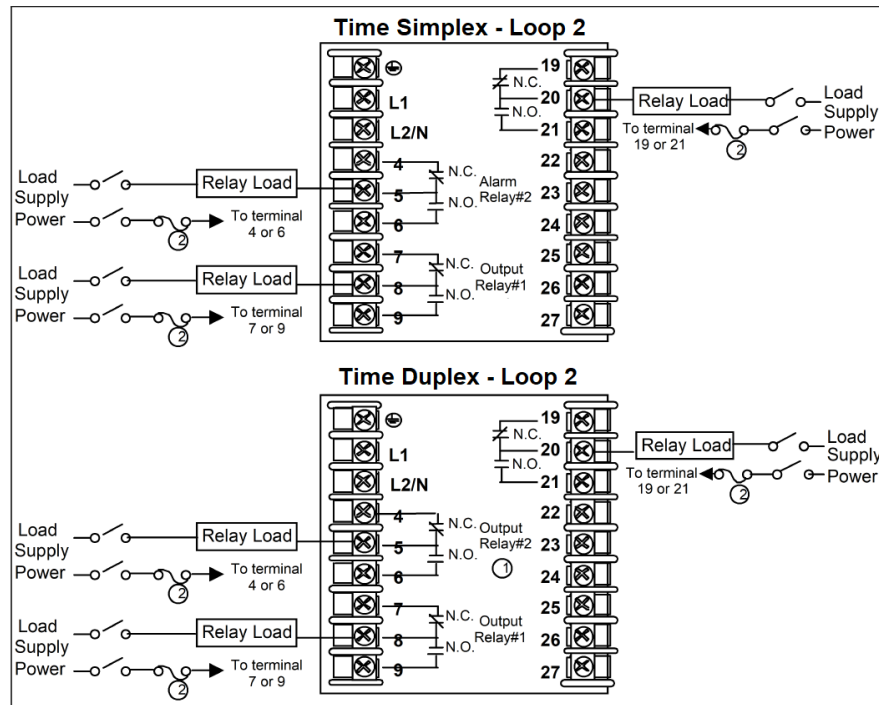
Time Simplex - Loop 2

L1
L2/N
4
5
6
7
8
9

N.C.
N.O.
Alarm Relay#2

N.C.
N.O.
Output Relay#1

19
N.C.
20
N.O.
21
22
23
24
25
26
27

Relay Load
Load Supply Power
To terminal 19 or 21
2

Load Supply Power
Relay Load
To terminal 4 or 6
2

Load Supply Power
Relay Load
To terminal 7 or 9
2

Time Duplex - Loop 2

L1
L2/N
4
5
6
7
8
9

N.C.
N.O.
Output Relay#2
1

N.C.
N.O.
Output Relay#1

19
N.C.
20
N.O.
21
22
23
24
25
26
27

Relay Load
Load Supply Power
To terminal 19 or 21
2

Load Supply Power
Relay Load
To terminal 4 or 6
2

Load Supply Power
Relay Load
To terminal 7 or 9
2